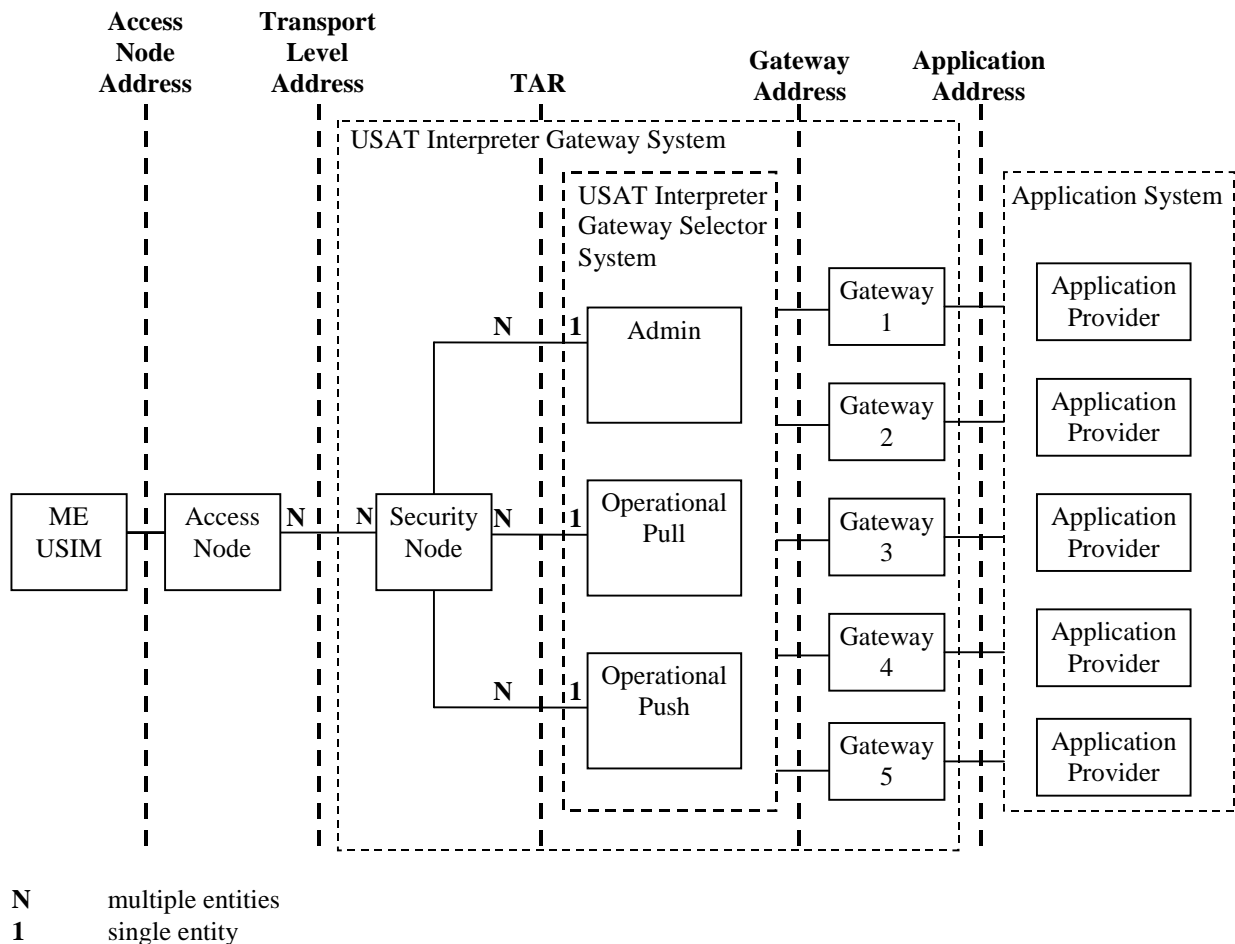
Access Node Address
Transport Level Address
TAR
Gateway Address
Application Address

USAT Interpreter Gateway System

USAT Interpreter Gateway Selector System

Application System

ME USIM

Access Node

N

N

Security Node

N

1

Admin

N

1

Operational Pull

N

1

Operational Push

Gateway 1

Gateway 2

Gateway 3

Gateway 4

Gateway 5

Application Provider

Application Provider

Application Provider

Application Provider

Application Provider

N multiple entities
1 single entity